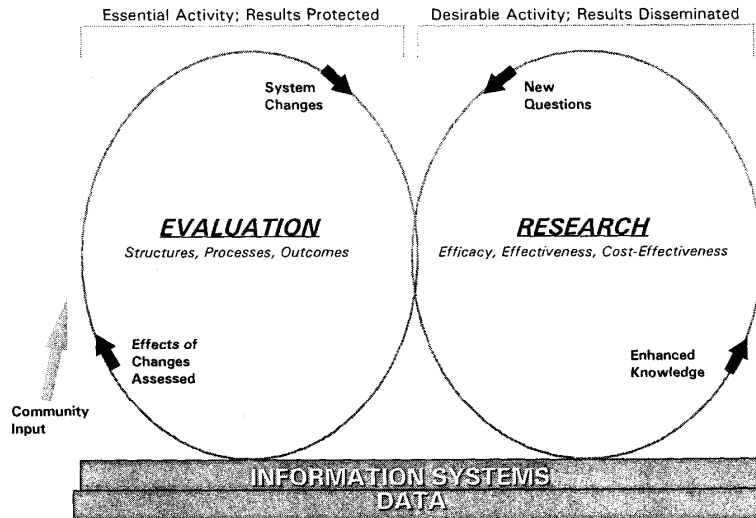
Essential Activity; Results Protected

Desirable Activity; Results Disseminated

System Changes

New Questions

EVALUATION

Structures, Processes, Outcomes

RESEARCH

Efficacy, Effectiveness, Cost-Effectiveness

Effects of Changes Assessed

Enhanced Knowledge

Community Input

INFORMATION SYSTEMS

DATA